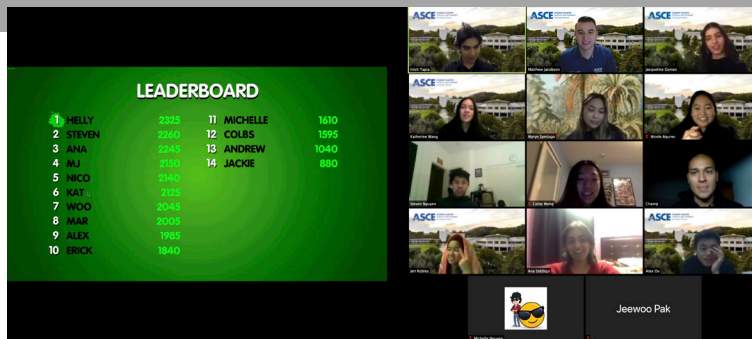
LEADERBOARD

| | | | | | |
|---|---|---|---|---|---|
| 1 | HELLY | 2325 | 11 | MICHELLE | 1610 |
| 2 | STEVEN | 2260 | 12 | COLBS | 1595 |
| 3 | ANA | 2245 | 13 | ANDREW | 1040 |
| 4 | MJ | 2150 | 14 | JACKIE | 880 |
| 5 | NICO | 2140 | | | |
| 6 | KAT | 2125 | | | |
| 7 | WOO | 2045 | | | |
| 8 | MAR | 2005 | | | |
| 9 | ALEX | 1985 | | | |
| 10 | ERICK | 1840 | | | |

ASCE
Erick Tapia
ASCE
Matthew Jacobson
ASCE
Jacqueline Gomez
ASCE
Katherine Wang
Maryn Santiago
Nicole Aquino
Steven Nguyen
Cathy Wang
Chuma
ASCE
Jeri Robles
Ana Saldaña
ASCE
Alex Ox
Michelle Nguyen
Jeewoo Pak